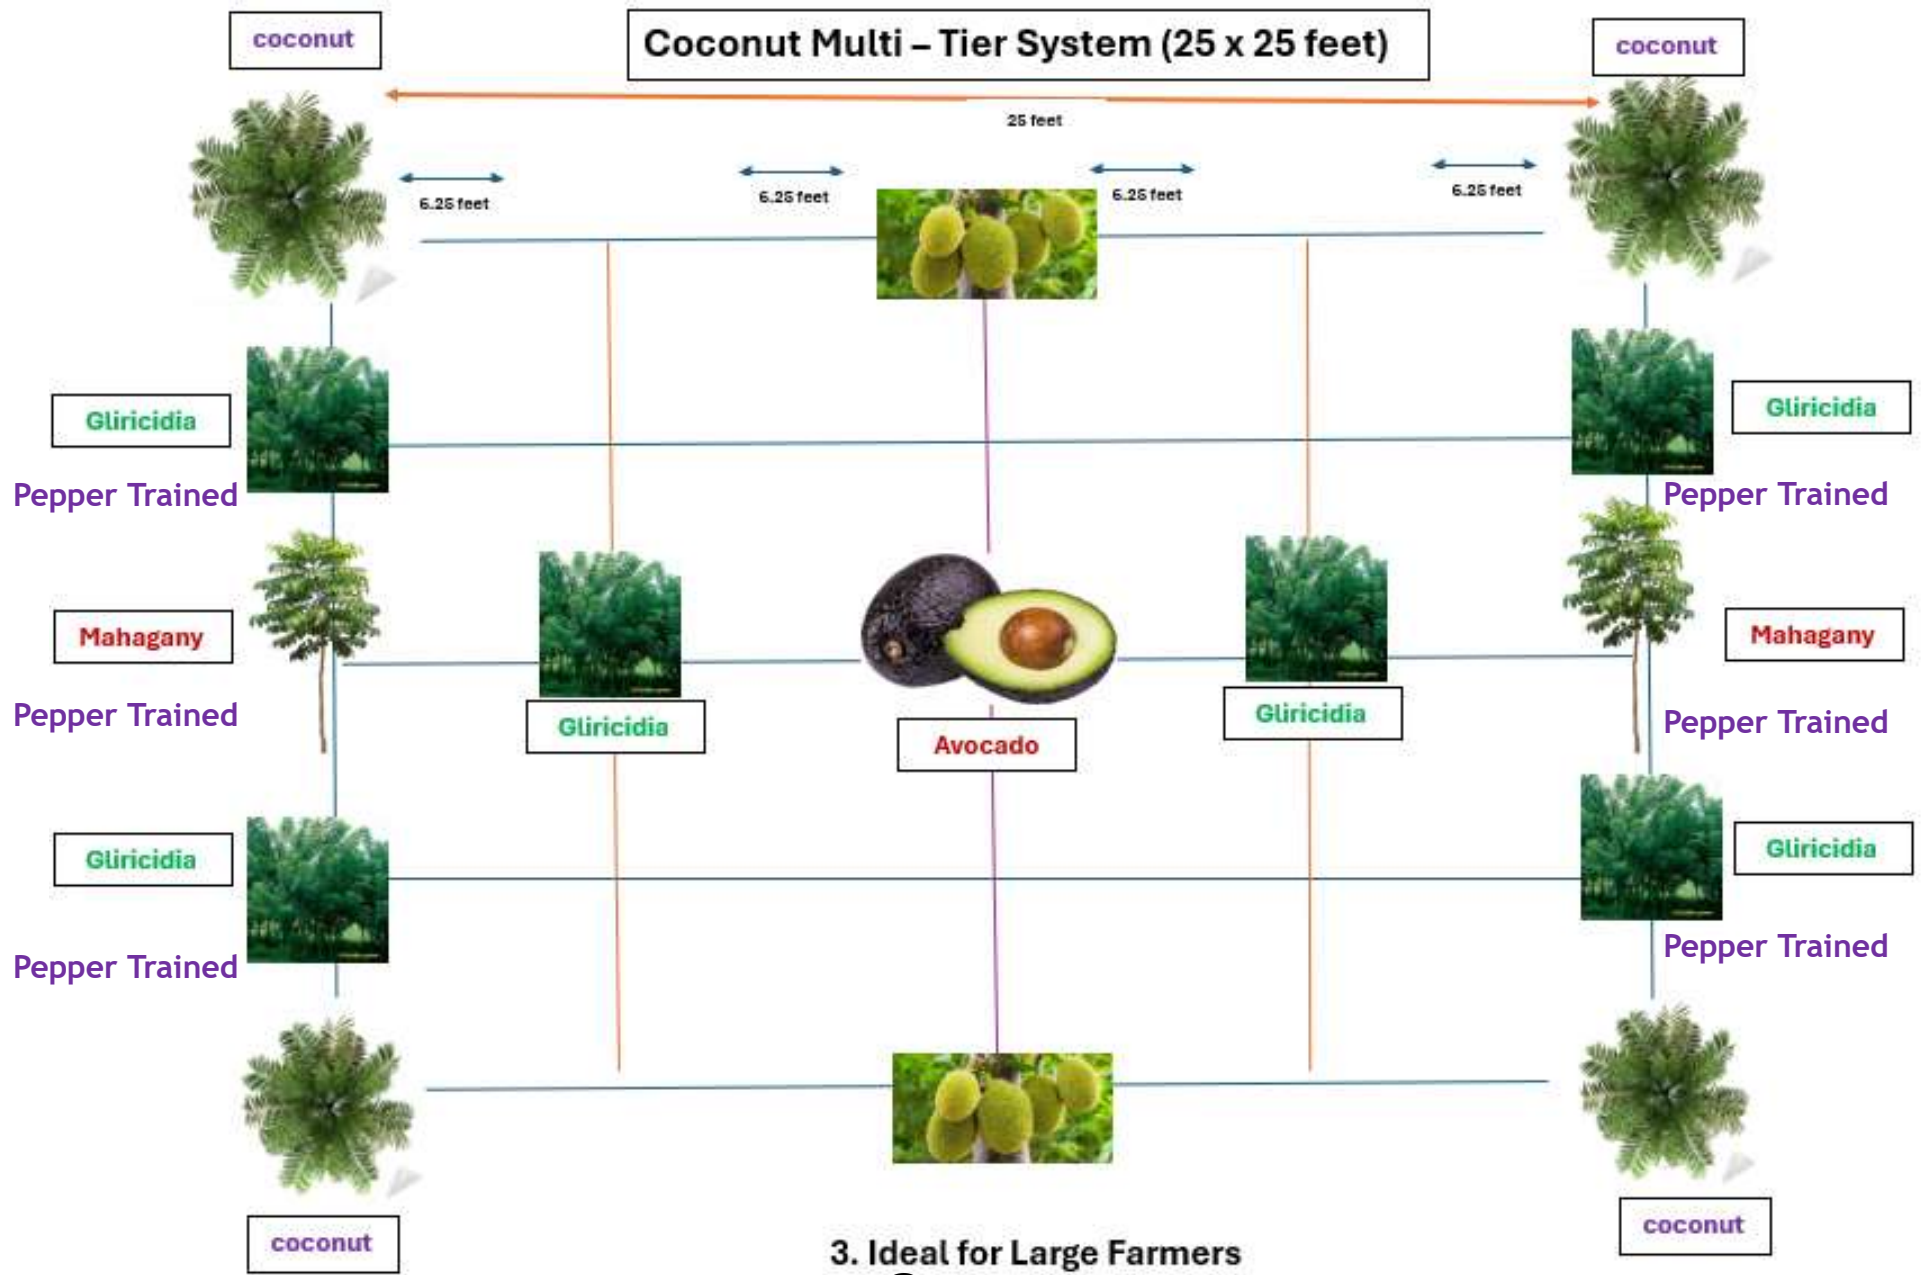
coconut

Coconut Multi – Tier System (25 x 25 feet)

coconut

25 feet

6.25 feet

6.25 feet

6.25 feet

6.25 feet

Gliricidia

Gliricidia

Pepper Trained

Pepper Trained

Mahagany

Mahagany

Pepper Trained

Gliricidia

Avocado

Gliricidia

Pepper Trained

Gliricidia

Gliricidia

Pepper Trained

Pepper Trained

coconut

coconut

3. Ideal for Large Farmers